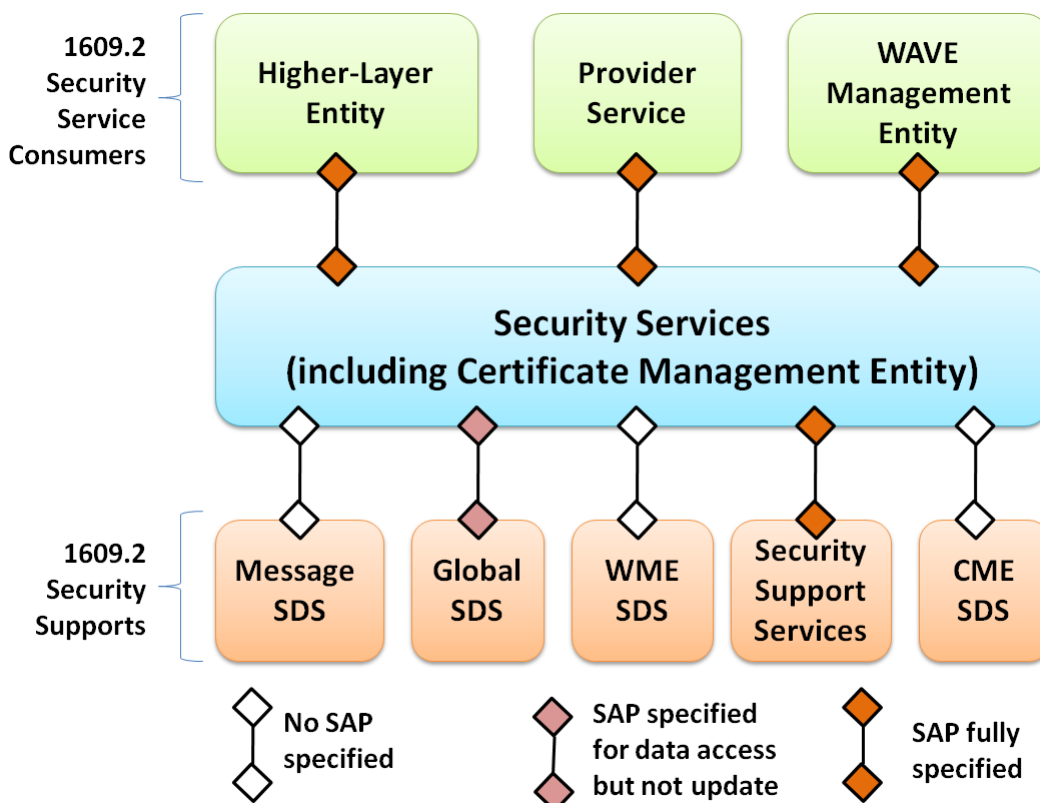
1609.2 Security Service Consumers

Higher-Layer Entity

Provider Service

WAVE Management Entity

Security Services (including Certificate Management Entity)

1609.2 Security Supports

Message SDS

Global SDS

WME SDS

Security Support Services

CME SDS

No SAP specified

SAP specified for data access but not update

SAP fully specified